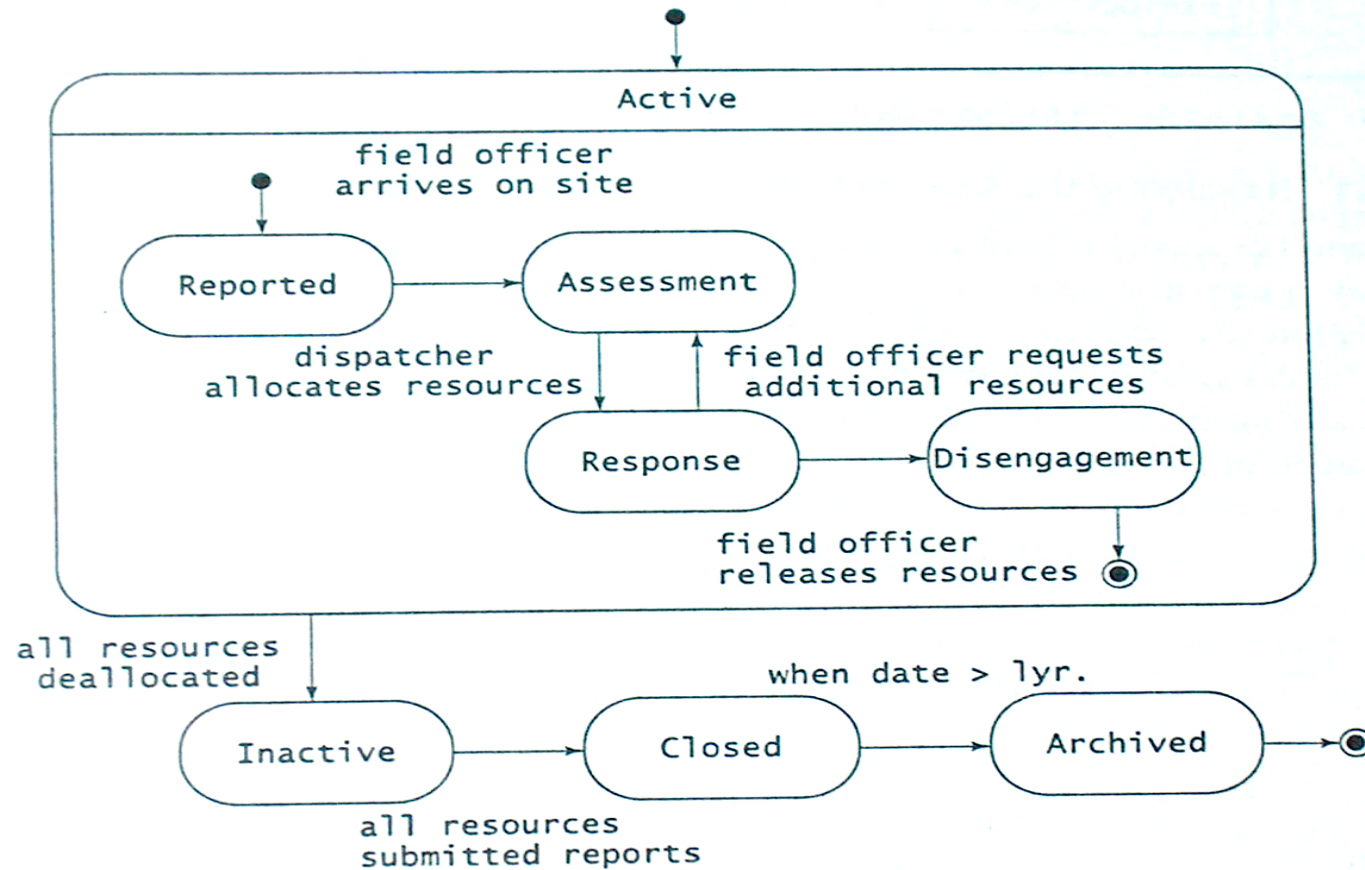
Active

field officer arrives on site

Reported

Assessment

dispatcher allocates resources

field officer requests additional resources

Response

Disengagement

field officer releases resources

all resources deallocated

when date > 1yr.

Inactive

Closed

Archived

all resources submitted reports